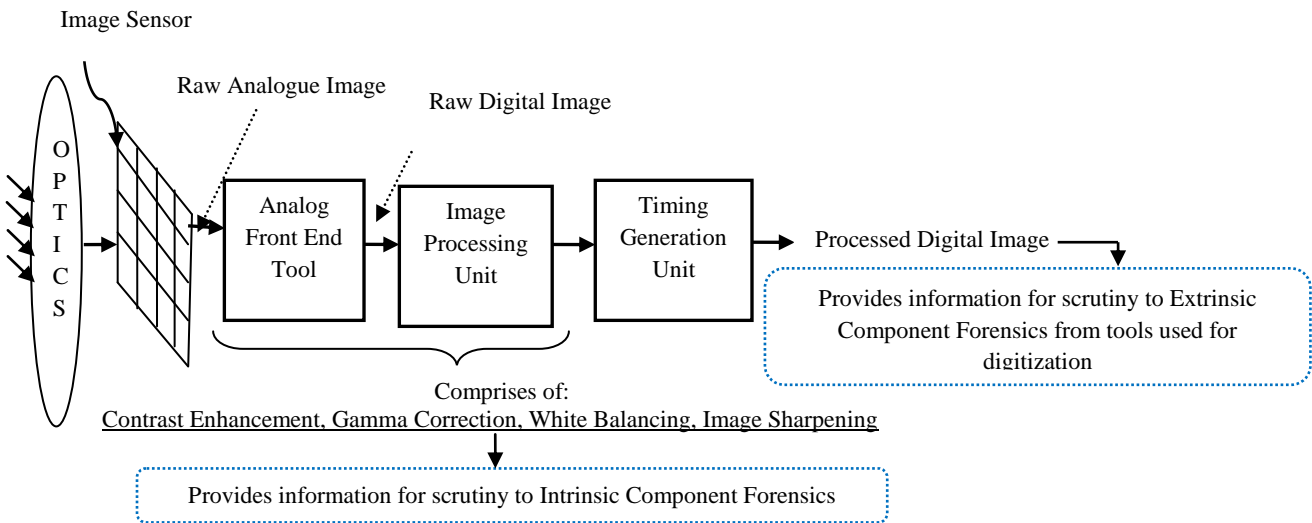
Image Sensor

Raw Analogue Image

Raw Digital Image

O
P
T
I
C
S

Analog Front End Tool

Image Processing Unit

Timing Generation Unit

Processed Digital Image

Provides information for scrutiny to Extrinsic Component Forensics from tools used for digitization

Comprises of:
Contrast Enhancement, Gamma Correction, White Balancing, Image Sharpening

Provides information for scrutiny to Intrinsic Component Forensics